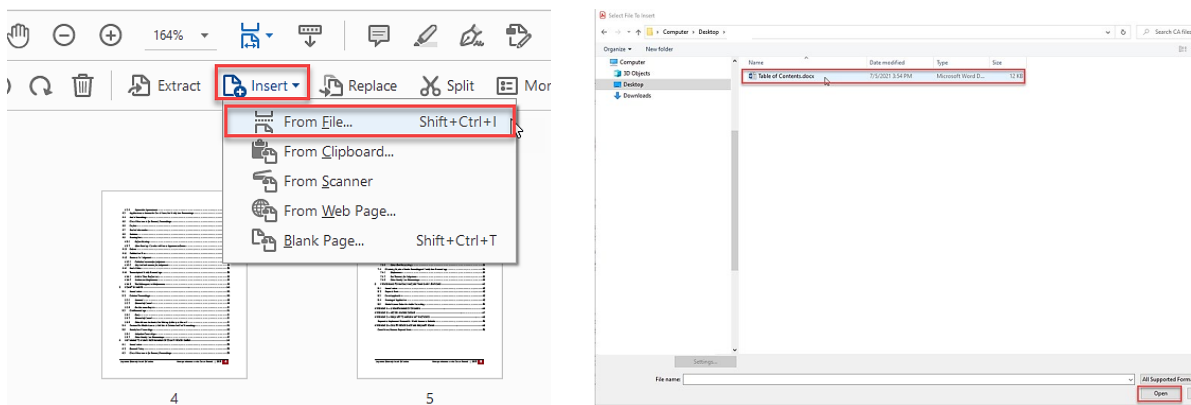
164%

Extract Insert Replace Split Mor

From File... Shift+Ctrl+I
From Clipboard...
From Scanner
From Web Page...
Blank Page... Shift+Ctrl+T

4
5

Select File To Insert

Computer › Desktop ›

Search CA files

Organize ▾ New folder

Computer
3D Objects
Desktop
Downloads

| Name | Date modified | Type | Size |
|---|---|---|---|
| Table of Contents.docx | 7/5/2021 3:54 PM | Microsoft Word D... | 12 KB |

Settings...

File name:

All Supported Form

Open